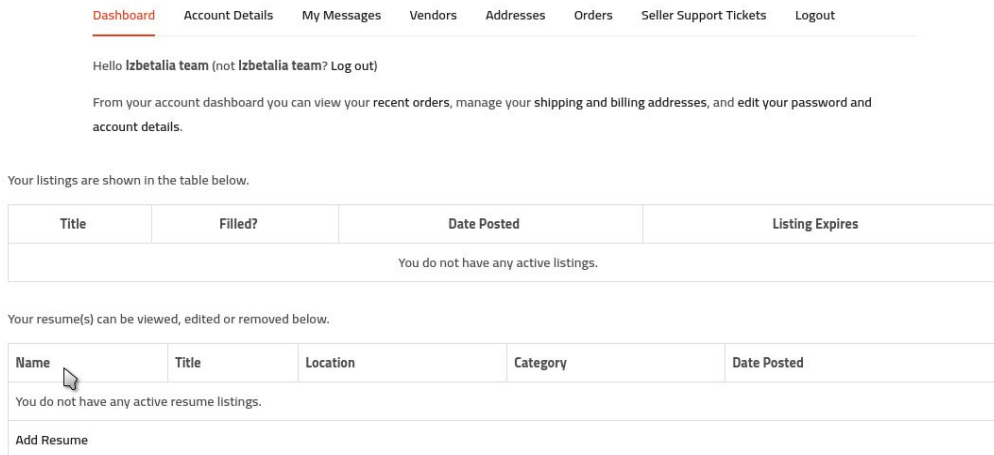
Dashboard Account Details My Messages Vendors Addresses Orders Seller Support Tickets Logout

Hello **lzbetalia team** (not **lzbetalia team**? Log out)

From your account dashboard you can view your recent orders, manage your shipping and billing addresses, and edit your password and account details.

Your listings are shown in the table below.

| Title | Filled? | Date Posted | Listing Expires |
|---|---|---|---|
| You do not have any active listings. | | | |

Your resume(s) can be viewed, edited or removed below.

| Name | Title | Location | Category | Date Posted |
|---|---|---|---|---|
| You do not have any active resume listings. | | | | |
| Add Resume | | | | |